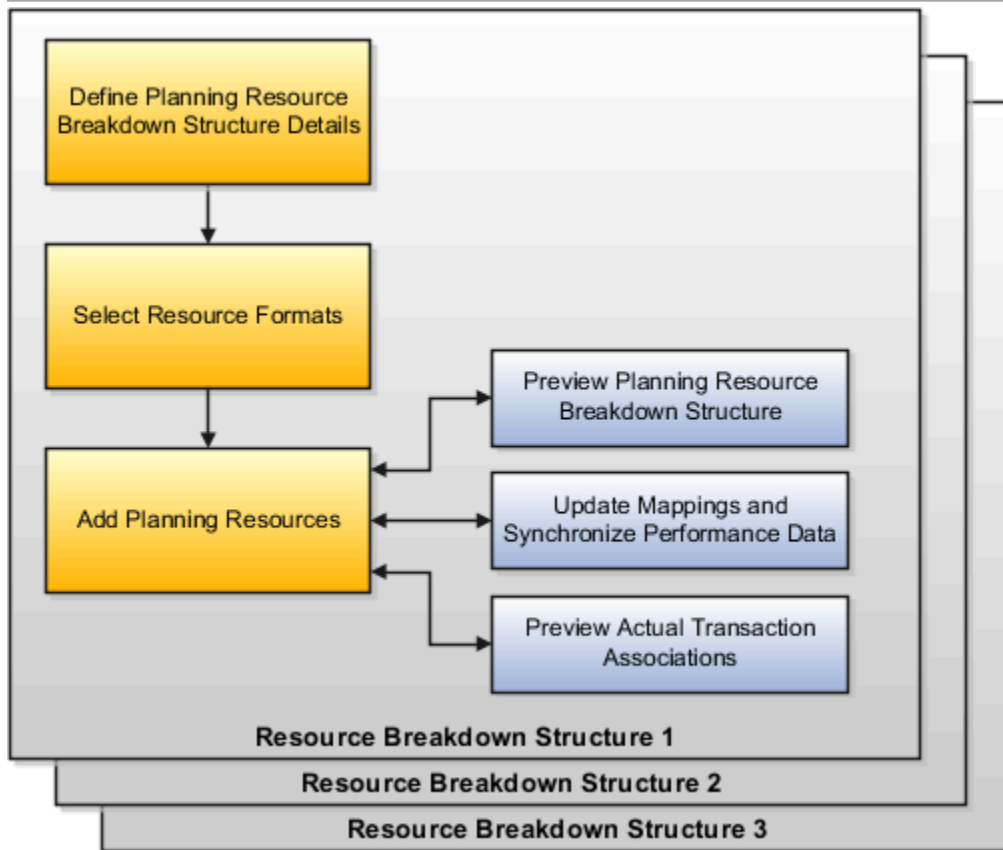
Define Planning Resource Breakdown Structure Details

Select Resource Formats

Add Planning Resources

Preview Planning Resource Breakdown Structure

Update Mappings and Synchronize Performance Data

Preview Actual Transaction Associations

Resource Breakdown Structure 1

Resource Breakdown Structure 2

Resource Breakdown Structure 3